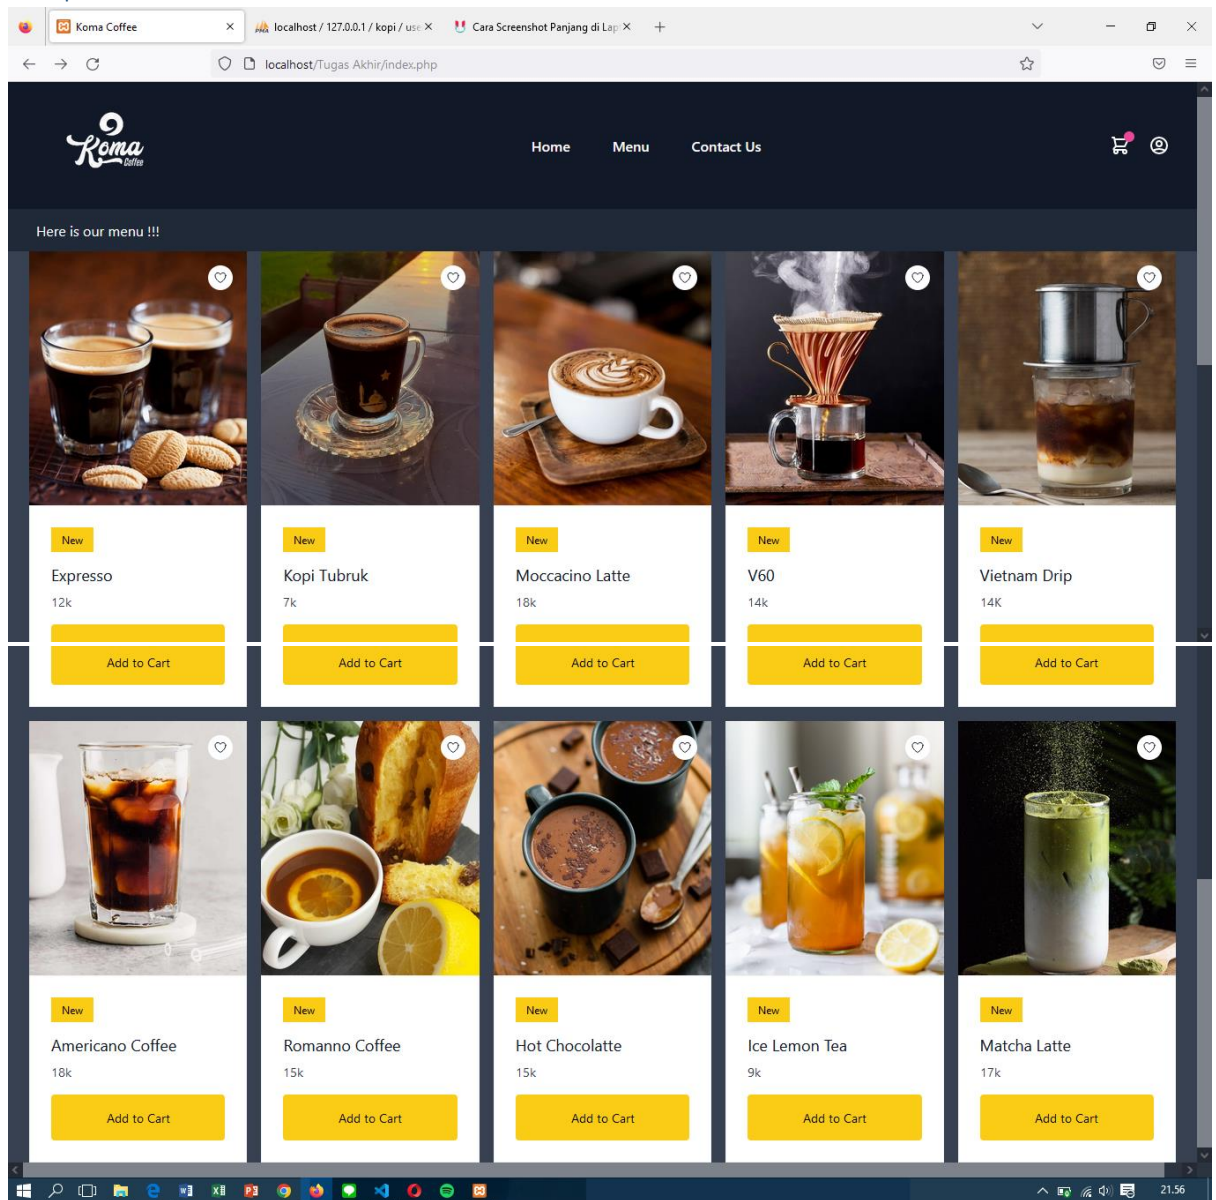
Koma Coffee
localhost / 127.0.0.1 / kopi / use
Cara Screenshot Panjang di Lap
localhost/Tugas Akhir/index.php

Koma Coffee

Home Menu Contact Us

Here is our menu !!!

New
Expresso
12k
Add to Cart

New
Kopi Tubruk
7k
Add to Cart

New
Moccacino Latte
18k
Add to Cart

New
V60
14k
Add to Cart

New
Vietnam Drip
14K
Add to Cart

New
Americano Coffee
18k
Add to Cart

New
Romanno Coffee
15k
Add to Cart

New
Hot Chocolatte
15k
Add to Cart

New
Ice Lemon Tea
9k
Add to Cart

New
Matcha Latte
17k
Add to Cart

21.56